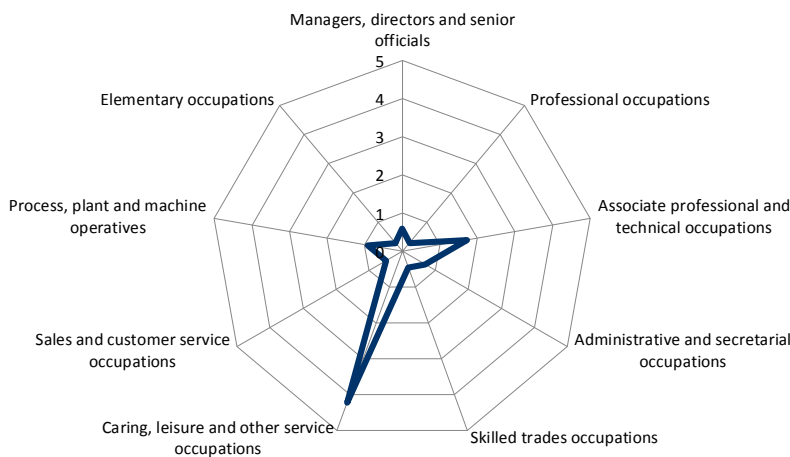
Managers, directors and senior officials

5

4

3

2

1

0

Professional occupations

Associate professional and technical occupations

Administrative and secretarial occupations

Skilled trades occupations

Caring, leisure and other service occupations

Sales and customer service occupations

Process, plant and machine operatives

Elementary occupations